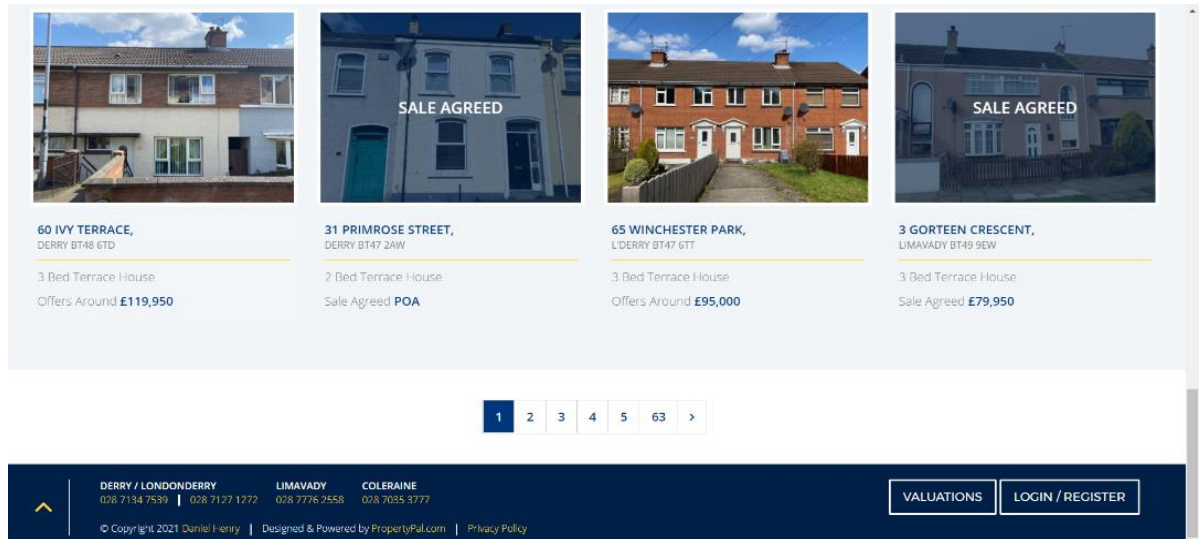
SALE AGREED

SALE AGREED

60 IVY TERRACE,
DERRY BT48 6TD
3 Bed Terrace House
Offers Around £119,950

31 PRIMROSE STREET,
DERRY BT47 2AW
2 Bed Terrace House
Sale Agreed POA

65 WINCHESTER PARK,
L'DERRY BT47 6TT
3 Bed Terrace House
Offers Around £95,000

3 GORTEEN CRESCENT,
LIMAVADY BT49 9EW
3 Bed Terrace House
Sale Agreed £79,950

1 2 3 4 5 63 >

DERRY / LONDONDERRY
028 7134 7539 | 028 7127 1272

LIMAVADY
028 7776 2558

COLERAINE
028 7035 3777

VALUATIONS

LOGIN / REGISTER

© Copyright 2021 Daniel Henry | Designed & Powered by PropertyPal.com | Privacy Policy